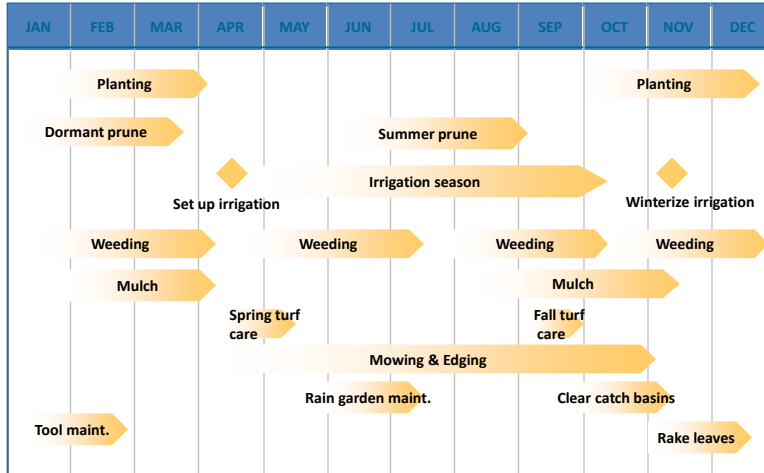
| JAN | FEB | MAR | APR | MAY | JUN | JUL | AUG | SEP | OCT | NOV | DEC |
|---|---|---|---|---|---|---|---|---|---|---|---|

Planting

Planting

Dormant prune

Summer prune

Irrigation season

Set up irrigation

Winterize irrigation

Weeding

Weeding

Weeding

Weeding

Mulch

Mulch

Spring turf care

Fall turf care

Mowing & Edging

Rain garden maint.

Clear catch basins

Tool maint.

Rake leaves